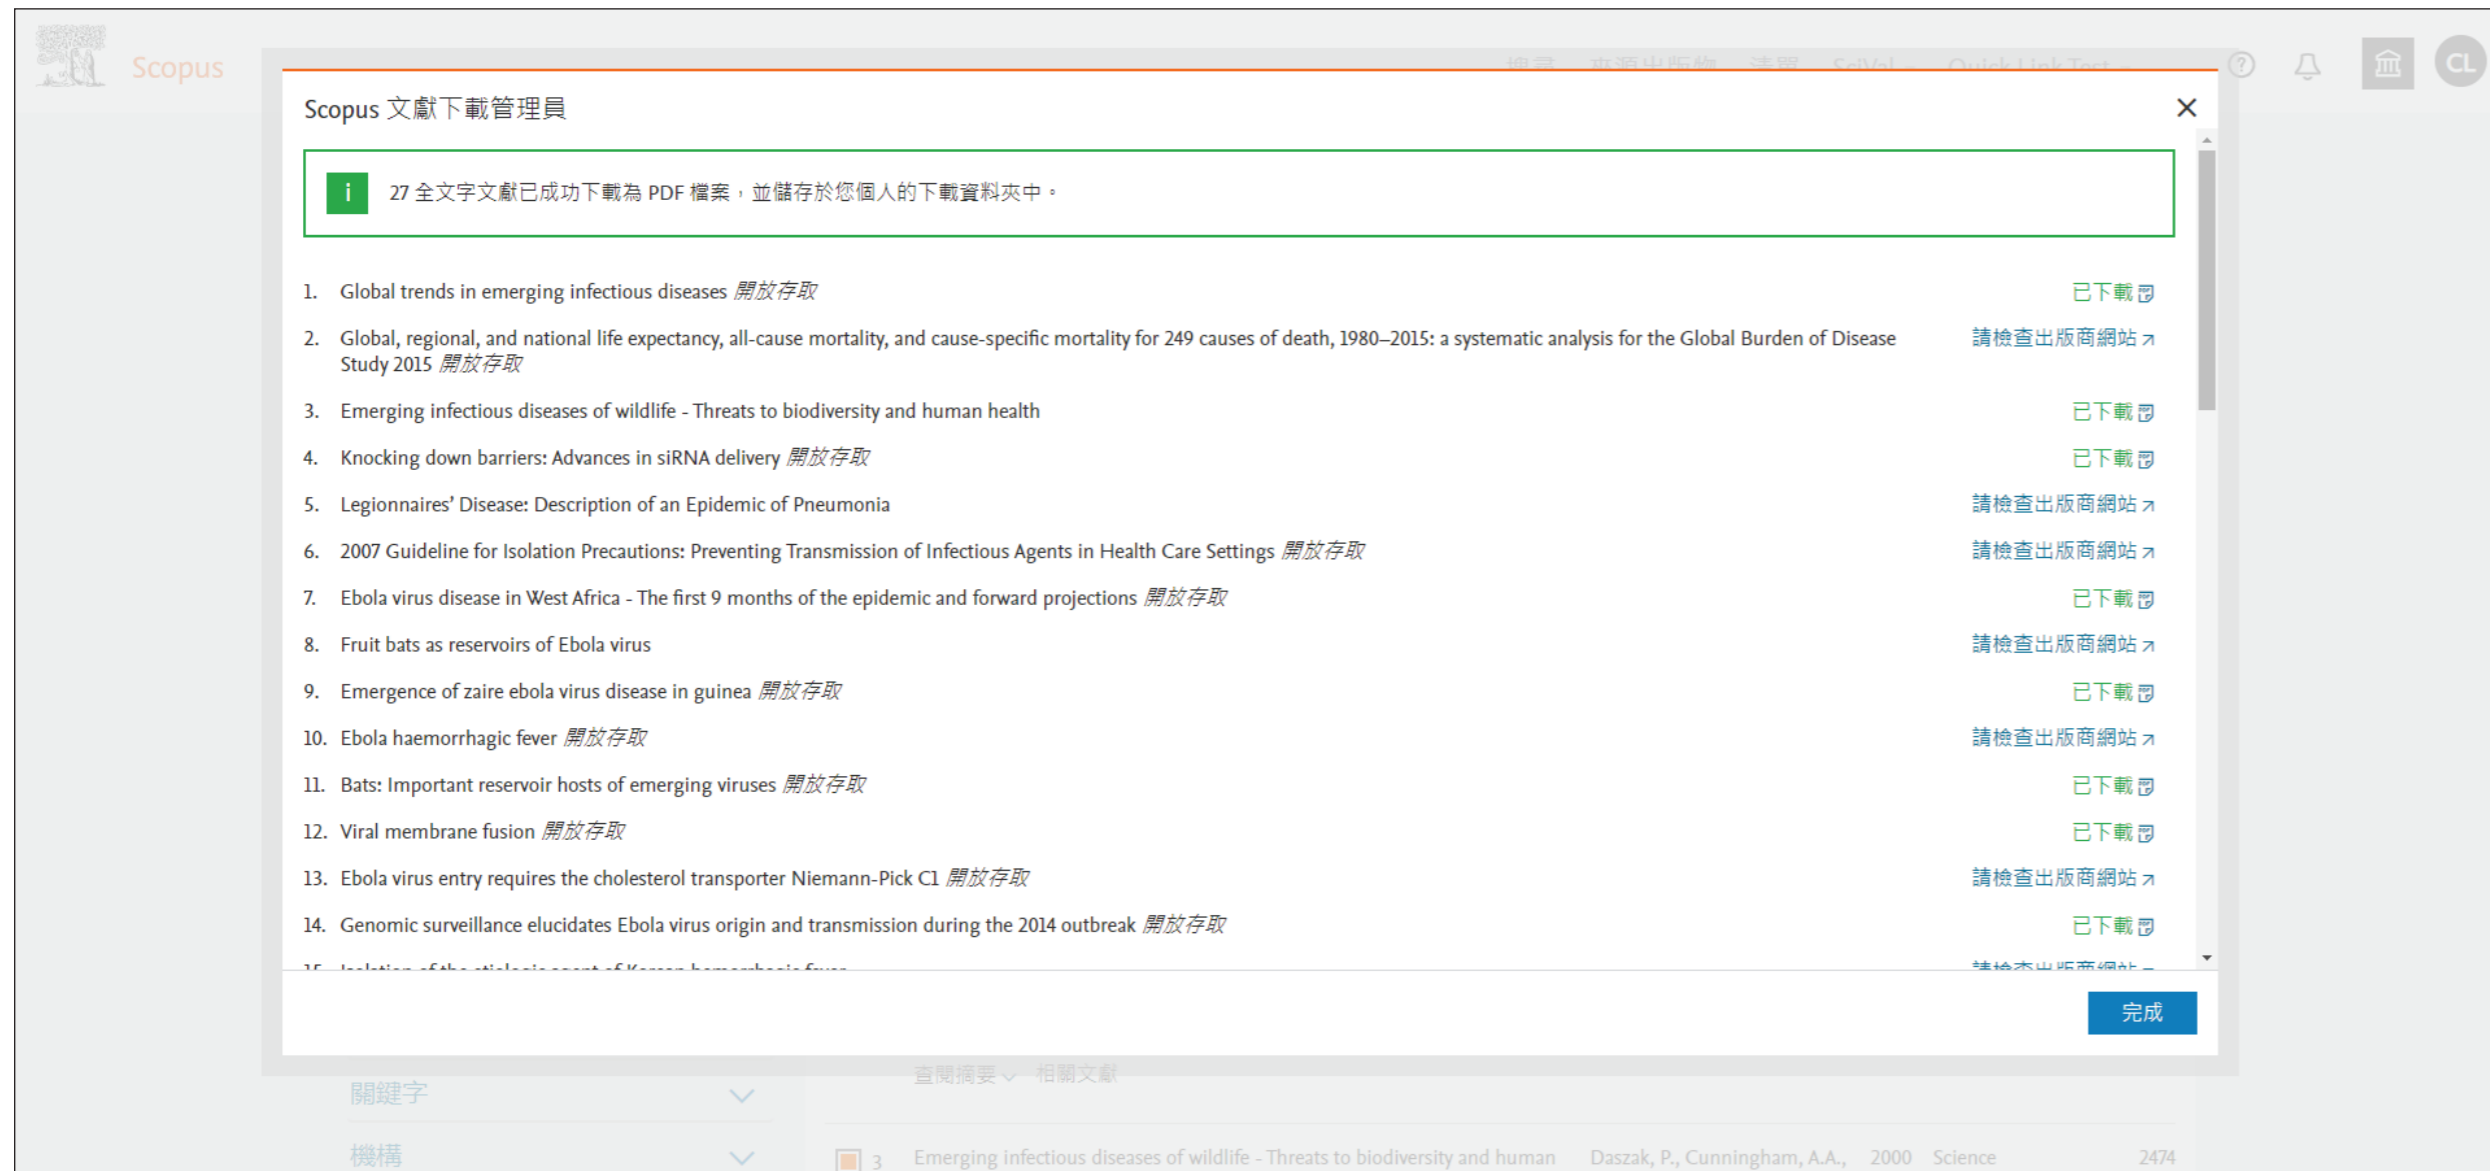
Scopus

搜尋 來源出版物 清單 SciVal Quick Link Test

CL

Scopus 文獻下載管理員

i 27 全文字文獻已成功下載為 PDF 檔案，並儲存於您個人的下載資料夾中。

1. Global trends in emerging infectious diseases 開放存取 已下載
2. Global, regional, and national life expectancy, all-cause mortality, and cause-specific mortality for 249 causes of death, 1980–2015: a systematic analysis for the Global Burden of Disease Study 2015 開放存取 請檢查出版商網站
3. Emerging infectious diseases of wildlife - Threats to biodiversity and human health 已下載
4. Knocking down barriers: Advances in siRNA delivery 開放存取 已下載
5. Legionnaires' Disease: Description of an Epidemic of Pneumonia 請檢查出版商網站
6. 2007 Guideline for Isolation Precautions: Preventing Transmission of Infectious Agents in Health Care Settings 開放存取 請檢查出版商網站
7. Ebola virus disease in West Africa - The first 9 months of the epidemic and forward projections 開放存取 已下載
8. Fruit bats as reservoirs of Ebola virus 請檢查出版商網站
9. Emergence of zaire ebola virus disease in guinea 開放存取 已下載
10. Ebola haemorrhagic fever 開放存取 請檢查出版商網站
11. Bats: Important reservoir hosts of emerging viruses 開放存取 已下載
12. Viral membrane fusion 開放存取 已下載
13. Ebola virus entry requires the cholesterol transporter Niemann-Pick C1 開放存取 請檢查出版商網站
14. Genomic surveillance elucidates Ebola virus origin and transmission during the 2014 outbreak 開放存取 已下載
15. Isolation of the etiologic agent of Korean hemorrhagic fever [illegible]

完成

查閱摘要 相關文獻

關鍵字

機構

3 Emerging infectious diseases of wildlife - Threats to biodiversity and human Daszak, P., Cunningham, A.A., 2000 Science 2474